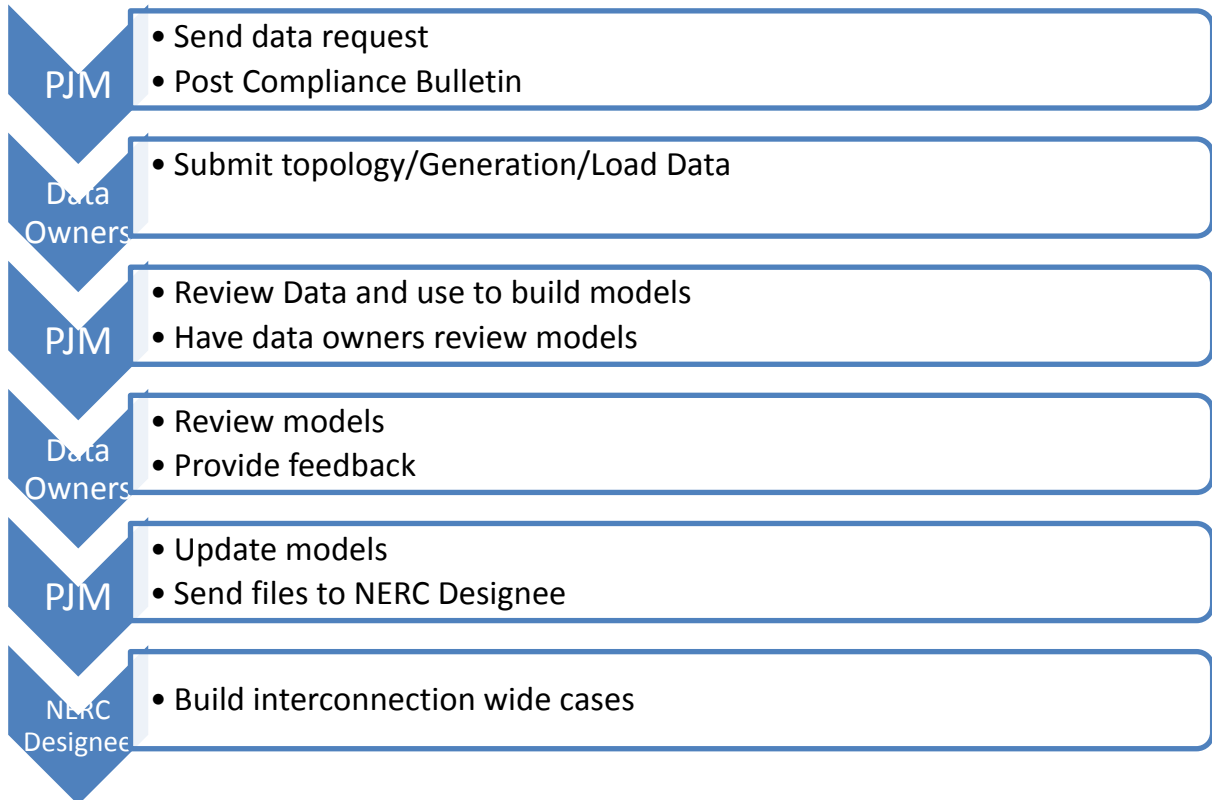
PJM

• Send data request
• Post Compliance Bulletin

Data Owners

• Submit topology/Generation/Load Data

PJM

• Review Data and use to build models
• Have data owners review models

Data Owners

• Review models
• Provide feedback

PJM

• Update models
• Send files to NERC Designee

NERC Designee

• Build interconnection wide cases